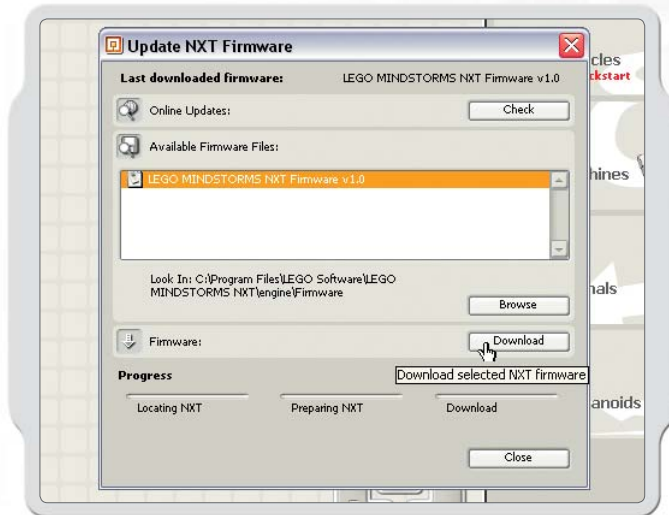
Update NXT Firmware

Last downloaded firmware: LEGO MINDSTORMS NXT Firmware v1.0

Online Updates: Check

Available Firmware Files:

LEGO MINDSTORMS NXT Firmware v1.0

Look In: C:\Program Files\LEGO Software\LEGO MINDSTORMS NXT\engine\Firmware

Browse

Firmware: Download

Download selected NXT firmware

Progress

Locating NXT Preparing NXT Download

Close

cles
ckstart
hines
nals
anoids